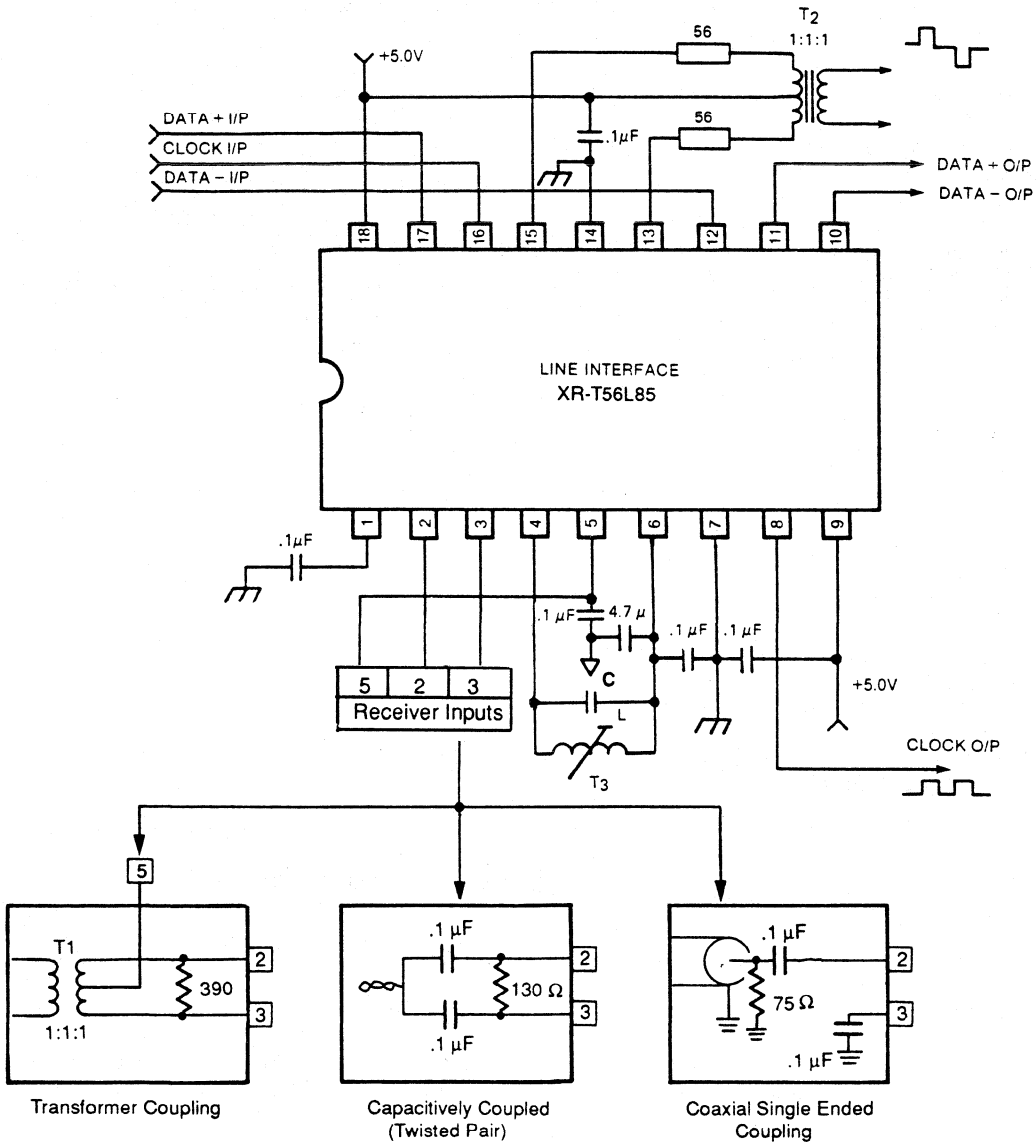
+5.0V
56
$T_2$
1:1:1
DATA + I/P
CLOCK I/P
DATA − I/P
.1$\mu$F
56
DATA + O/P
DATA − O/P
18
17
16
15
14
13
12
11
10
LINE INTERFACE
XR-T56L85
1
2
3
4
5
6
7
8
9
.1$\mu$F
.1 $\mu$F
4.7 $\mu$
.1 $\mu$F
.1 $\mu$F
C
5
2
3
Receiver Inputs
L
+5.0V
$T_3$
CLOCK O/P
5
T1
390
2
3
1:1:1
Transformer Coupling
.1 $\mu$F
130 Ω
2
3
.1 $\mu$F
Capacitively Coupled (Twisted Pair)
.1 $\mu$F
75 Ω
2
3
.1 $\mu$F
Coaxial Single Ended Coupling